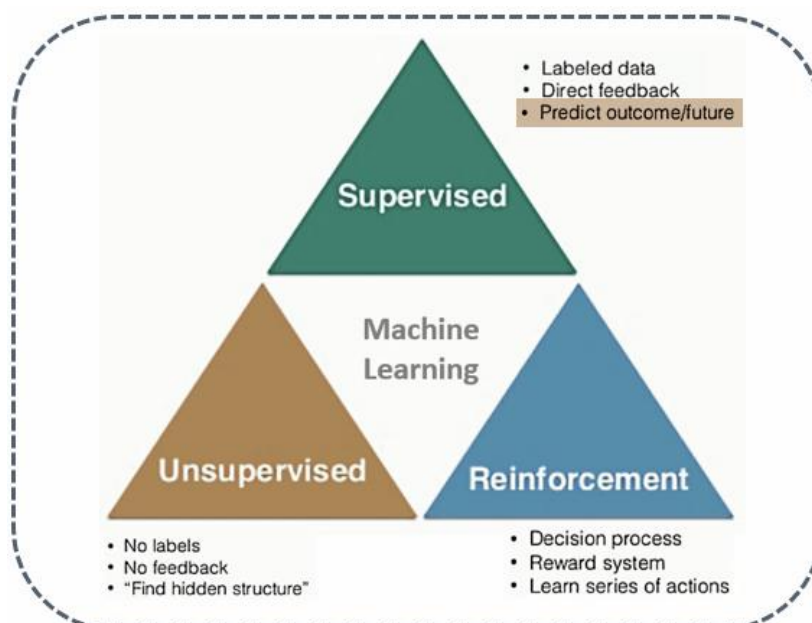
• Labeled data
• Direct feedback
• Predict outcome/future

Supervised

Machine Learning

Unsupervised

Reinforcement

• No labels
• No feedback
• "Find hidden structure"

• Decision process
• Reward system
• Learn series of actions